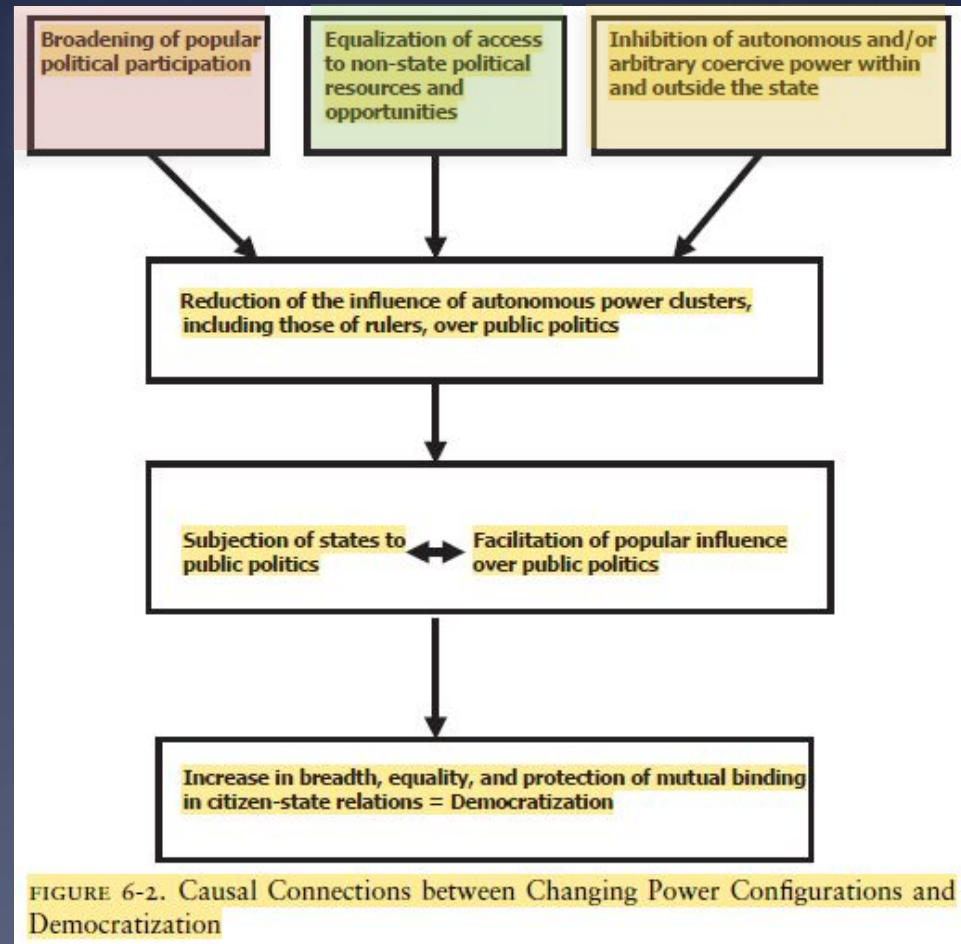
Broadening of popular political participation

Equalization of access to non-state political resources and opportunities

Inhibition of autonomous and/or arbitrary coercive power within and outside the state

Reduction of the influence of autonomous power clusters, including those of rulers, over public politics

Subjection of states to public politics

Facilitation of popular influence over public politics

Increase in breadth, equality, and protection of mutual binding in citizen-state relations = Democratization

FIGURE 6-2. Causal Connections between Changing Power Configurations and Democratization